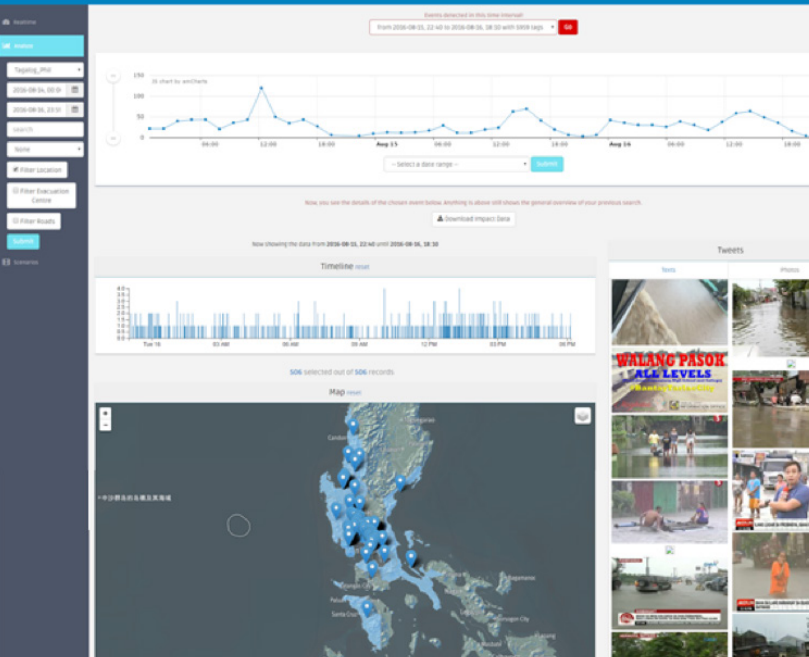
Realtime

Tagalog_PH
2016-08-04, 00:0
2016-08-06, 23:5
search
None
Filter Location
Filter Evacuation Centre
Filter Roads
Submit
Scenarios

Events detected in this time interval:
from 2016-08-15, 22:40 to 2016-08-16, 18:30 with 1959 tags
Go

150
100
50
0
JS chart by amCharts
04:00 12:00 18:00 Aug 15 06:00 12:00 18:00 Aug 16 06:00 12:00 18:00

-- Select a date range --
Submit

Now, you see the details of the chosen event below. Anything is above still shows the general overview of your previous search.
Download Impact Data

Now showing the data from 2016-08-15, 22:40 until 2016-08-16, 18:30

Timeline reset
4.0
3.5
3.0
2.5
2.0
1.5
1.0
0.5
0.0
Tue 16 03 AM 06 AM 09 AM 12 PM 03 PM 06 PM

506 selected out of 506 records

Map reset
+
-
中沙群島的永暑島及黃岩島海域
Manila
Zamboanga
Cagayan de Oro
Santa Cruz

Tweets
Texts
Photos

WALANG PASOK
ALL LEVELS